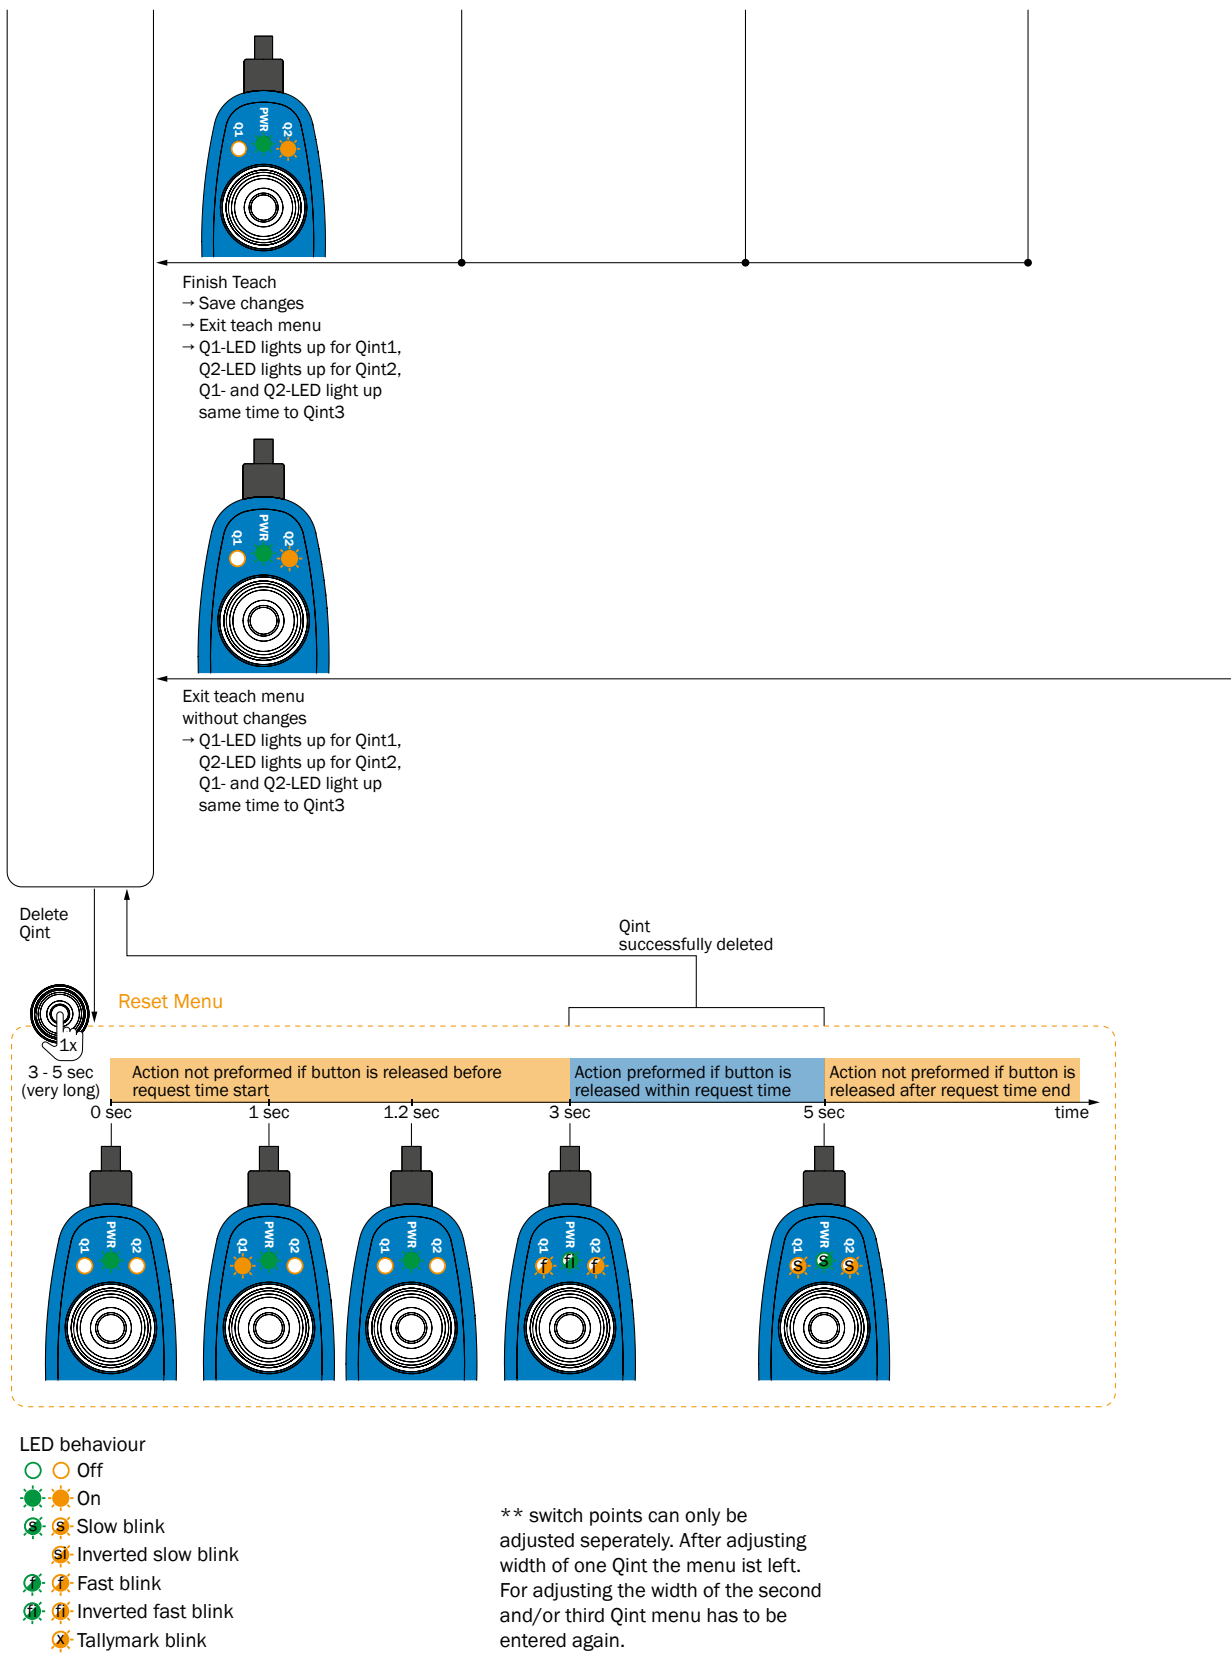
PWR
Q1
Q2

Finish Teach
→ Save changes
→ Exit teach menu
→ Q1-LED lights up for Qint1, Q2-LED lights up for Qint2, Q1- and Q2-LED light up same time to Qint3

PWR
Q1
Q2

Exit teach menu without changes
→ Q1-LED lights up for Qint1, Q2-LED lights up for Qint2, Q1- and Q2-LED light up same time to Qint3

Delete Qint

Qint successfully deleted

Reset Menu

1x

3 - 5 sec (very long)

| Action not preformed if button is released before request time start | Action preformed if button is released within request time | Action not preformed if button is released after request time end |
|---|---|---|

0 sec
1 sec
1.2 sec
3 sec
5 sec
time

PWR Q1 Q2
PWR Q1 Q2
PWR Q1 Q2
PWR Q1 Q2 f fi f
PWR Q1 Q2 s s s

LED behaviour
Off
On
s s Slow blink
si Inverted slow blink
f f Fast blink
fi fi Inverted fast blink
x Tallymark blink

** switch points can only be adjusted seperately. After adjusting width of one Qint the menu ist left. For adjusting the width of the second and/or third Qint menu has to be entered again.